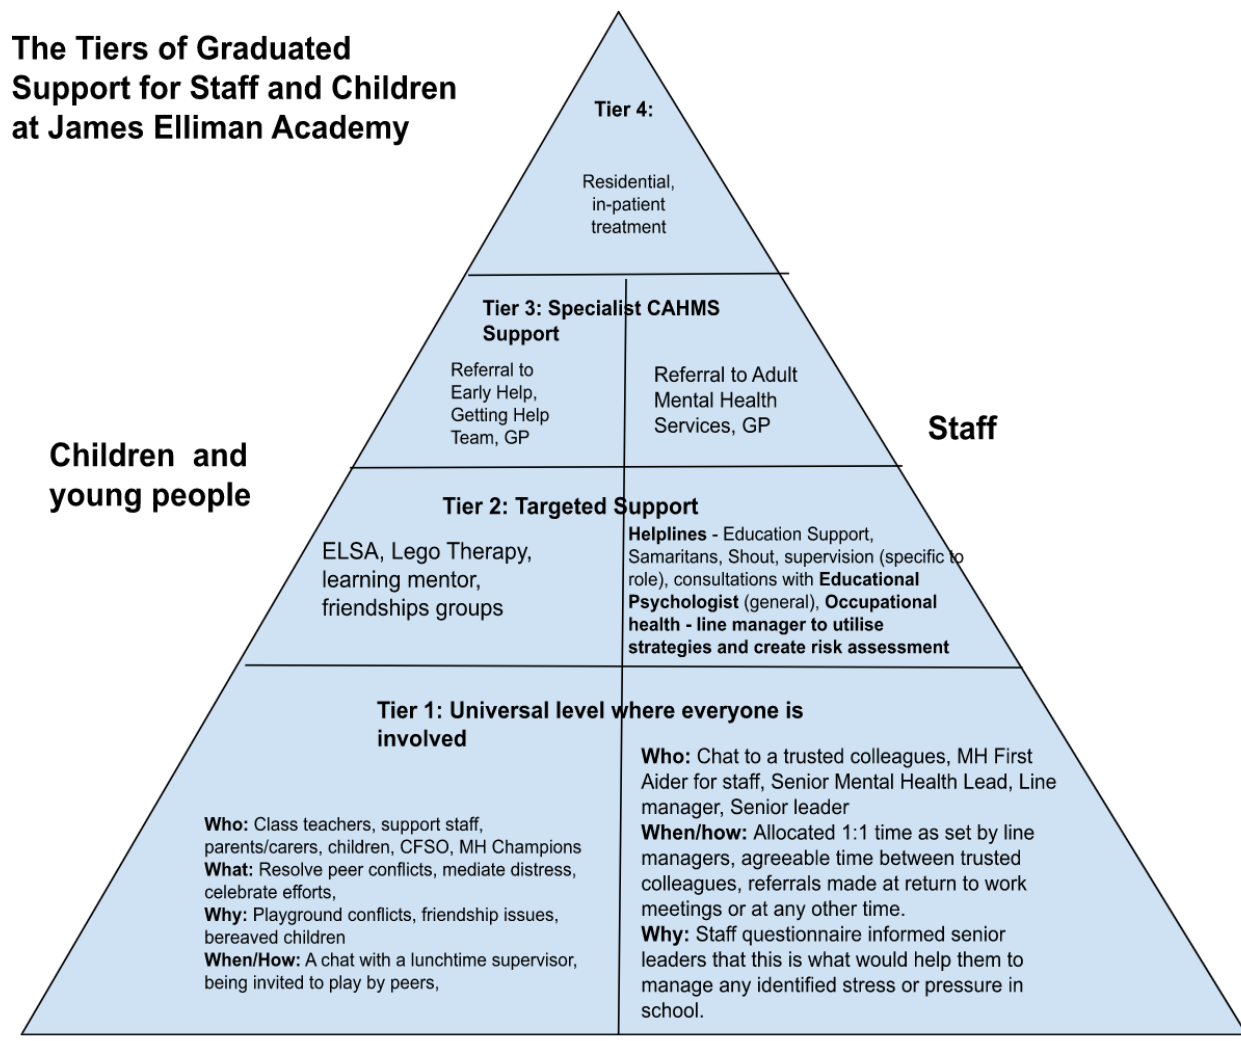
The Tiers of Graduated Support for Staff and Children at James Elliman Academy

Tier 4:

Residential, in-patient treatment

Tier 3: Specialist CAHMS Support

Referral to Early Help, Getting Help Team, GP

Referral to Adult Mental Health Services, GP

Staff

Children and young people

Tier 2: Targeted Support

ELSA, Lego Therapy, learning mentor, friendships groups

Helplines - Education Support, Samaritans, Shout, supervision (specific to role), consultations with Educational Psychologist (general), Occupational health - line manager to utilise strategies and create risk assessment

Tier 1: Universal level where everyone is involved

Who: Class teachers, support staff, parents/carers, children, CFSO, MH Champions
What: Resolve peer conflicts, mediate distress, celebrate efforts,
Why: Playground conflicts, friendship issues, bereaved children
When/How: A chat with a lunchtime supervisor, being invited to play by peers,

Who: Chat to a trusted colleagues, MH First Aider for staff, Senior Mental Health Lead, Line manager, Senior leader
When/how: Allocated 1:1 time as set by line managers, agreeable time between trusted colleagues, referrals made at return to work meetings or at any other time.
Why: Staff questionnaire informed senior leaders that this is what would help them to manage any identified stress or pressure in school.